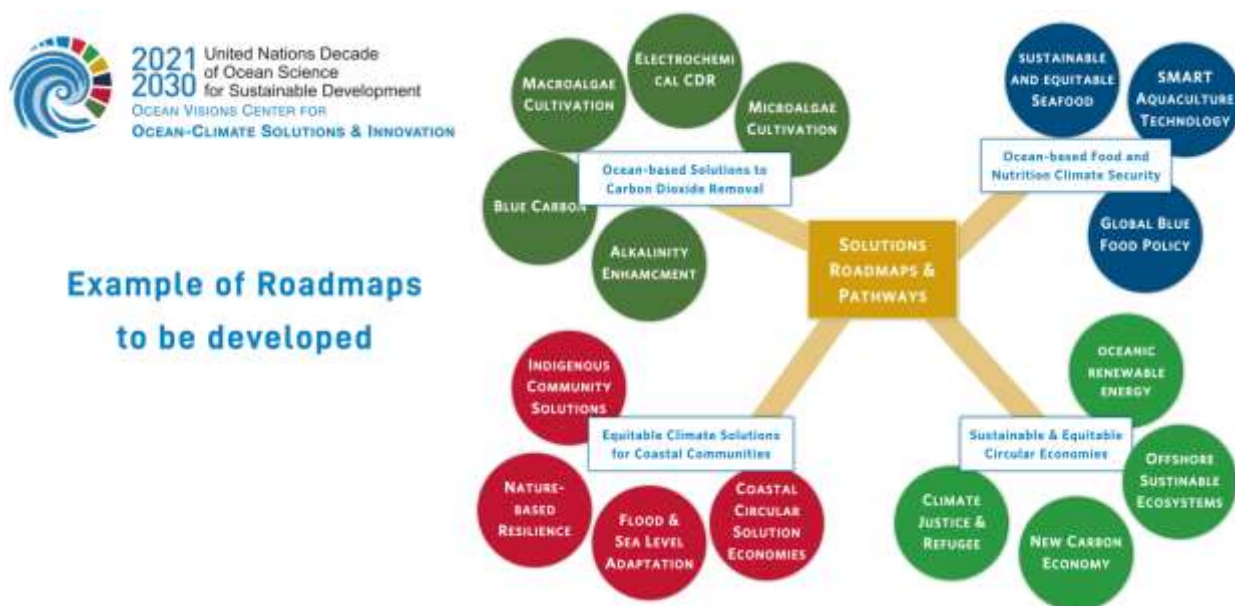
2021 2030 United Nations Decade of Ocean Science for Sustainable Development
Ocean Visions Center for
Ocean-Climate Solutions & Innovation

Example of Roadmaps to be developed

Macroalgae Cultivation

Electrochemical CDR

Microalgae Cultivation

Ocean-based Solutions to Carbon Dioxide Removal

Blue Carbon

Alkalinity Enhamcment

Sustainable and equitable Seafood

SMART Aquaculture Technology

Ocean-based Food and Nutrition Climate Security

Global Blue Food Policy

Solutions Roadmaps & Pathways

Indigenous Community Solutions

Equitable Climate Solutions for Coastal Communities

Nature-based Resilience

Flood & Sea Level Adaptation

Coastal Circular Solution Economies

Oceanic renewable energy

Sustainable & Equitable Circular Economies

Offshore Sustinable Ecosystems

Climate Justice & Refugee

New Carbon Economy